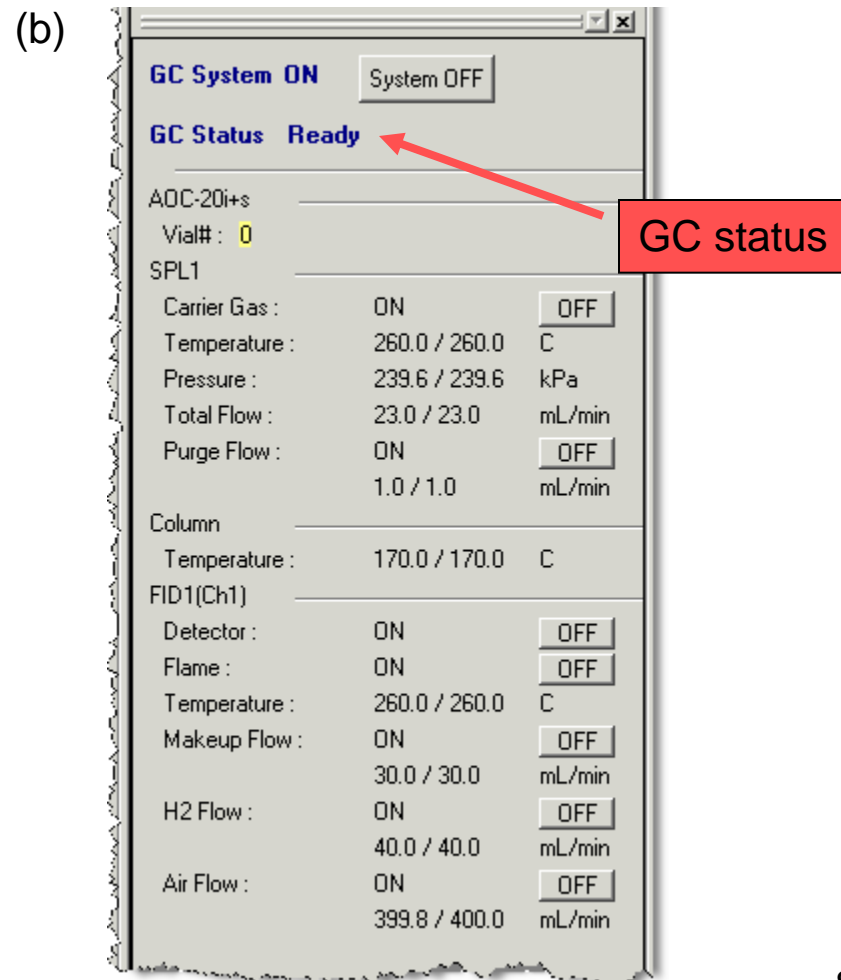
(b)

GC System ON System OFF

GC Status Ready

GC status

AOC-20i+s

Vial# : 0

SPL1

| | | | |
|---|---|---|---|
| Carrier Gas : | ON | | OFF |
| Temperature : | 260.0 / 260.0 | C | |
| Pressure : | 239.6 / 239.6 | kPa | |
| Total Flow : | 23.0 / 23.0 | mL/min | |
| Purge Flow : | ON | | OFF |
| | 1.0 / 1.0 | mL/min | |

Column

| | | |
|---|---|---|
| Temperature : | 170.0 / 170.0 | C |

FID1(Ch1)

| | | | |
|---|---|---|---|
| Detector : | ON | | OFF |
| Flame : | ON | | OFF |
| Temperature : | 260.0 / 260.0 | C | |
| Makeup Flow : | ON | | OFF |
| | 30.0 / 30.0 | mL/min | |
| H2 Flow : | ON | | OFF |
| | 40.0 / 40.0 | mL/min | |
| Air Flow : | ON | | OFF |
| | 399.8 / 400.0 | mL/min | |